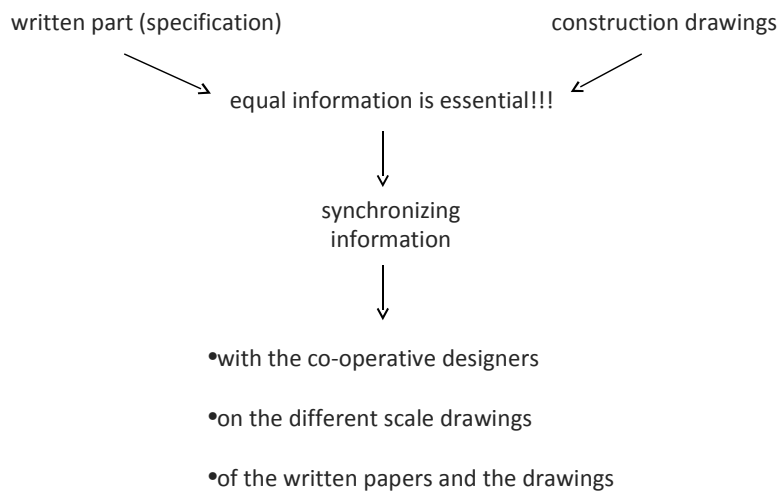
written part (specification)

construction drawings

equal information is essential!!!

synchronizing information

•with the co-operative designers

•on the different scale drawings

•of the written papers and the drawings